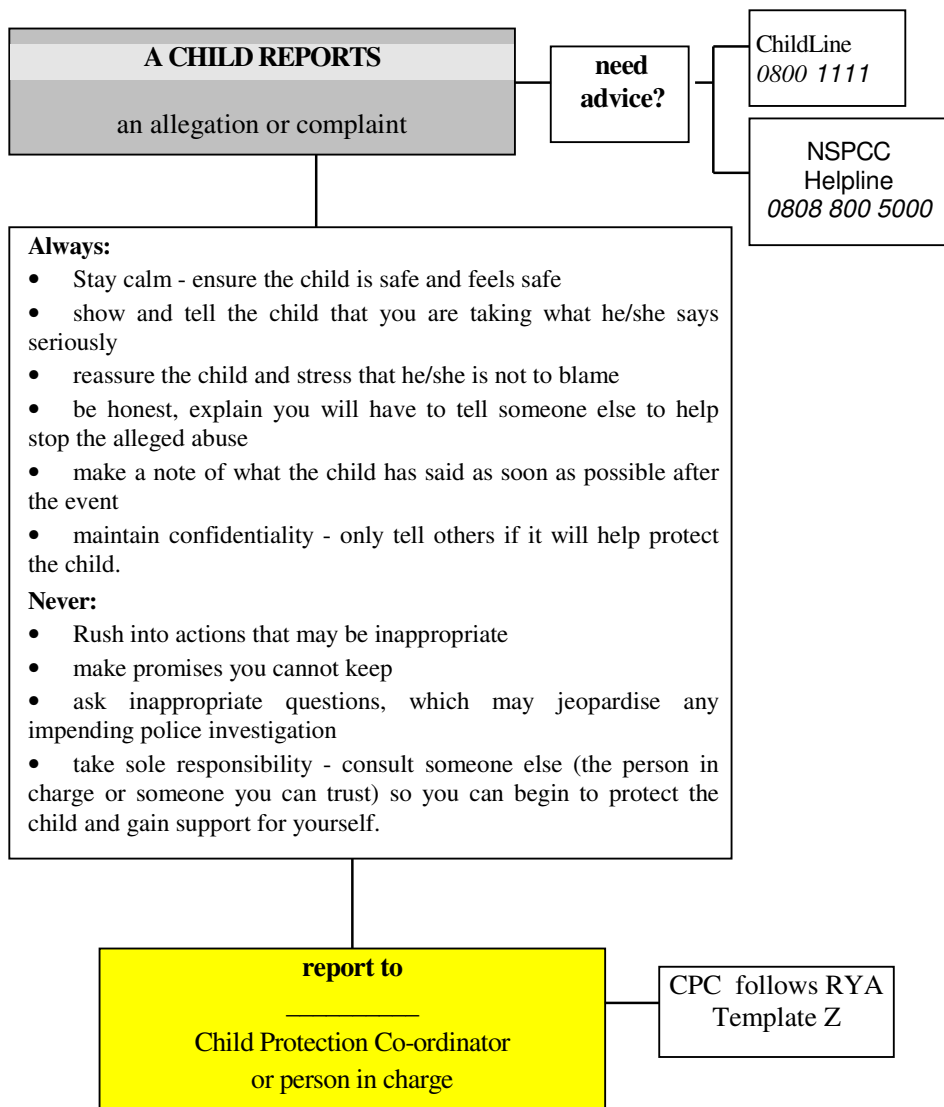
A CHILD REPORTS

an allegation or complaint

need advice?

ChildLine
0800 1111

NSPCC
Helpline
0808 800 5000

Always:
- Stay calm - ensure the child is safe and feels safe
- show and tell the child that you are taking what he/she says seriously
- reassure the child and stress that he/she is not to blame
- be honest, explain you will have to tell someone else to help stop the alleged abuse
- make a note of what the child has said as soon as possible after the event
- maintain confidentiality - only tell others if it will help protect the child.

Never:
- Rush into actions that may be inappropriate
- make promises you cannot keep
- ask inappropriate questions, which may jeopardise any impending police investigation
- take sole responsibility - consult someone else (the person in charge or someone you can trust) so you can begin to protect the child and gain support for yourself.

report to
__________
Child Protection Co-ordinator
or person in charge

CPC follows RYA Template Z